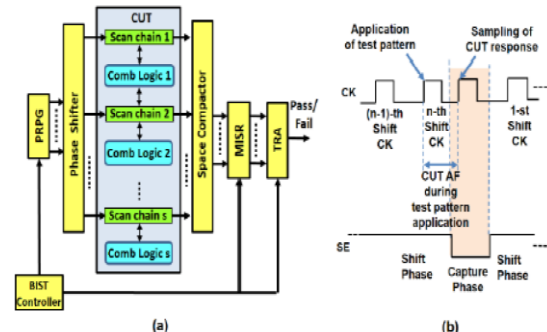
CUT

Scan chain 1

Comb Logic 1

Scan chain 2

Comb Logic 2

Scan chain s

Comb Logic s

PRPG

Phase Shifter

Space Compactor

MISR

TRA

Pass/ Fail

BIST Controller

(a)

Application of test pattern

Sampling of CUT response

CK

(n-1)-th Shift CK

n-th Shift CK

1-st Shift CK

CUT AF during test pattern application

SE

Shift Phase

Capture Phase

Shift Phase

(b)